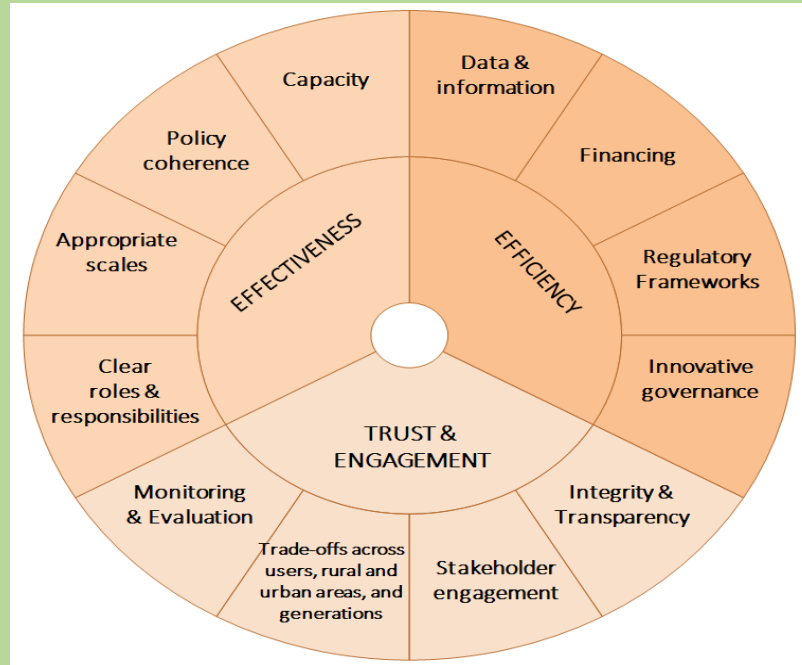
Capacity

Policy coherence

Appropriate scales

Clear roles & responsibilities

EFFECTIVENESS

Data & information

Financing

Regulatory Frameworks

Innovative governance

EFFICIENCY

TRUST & ENGAGEMENT

Monitoring & Evaluation

Trade-offs across users, rural and urban areas, and generations

Stakeholder engagement

Integrity & Transparency